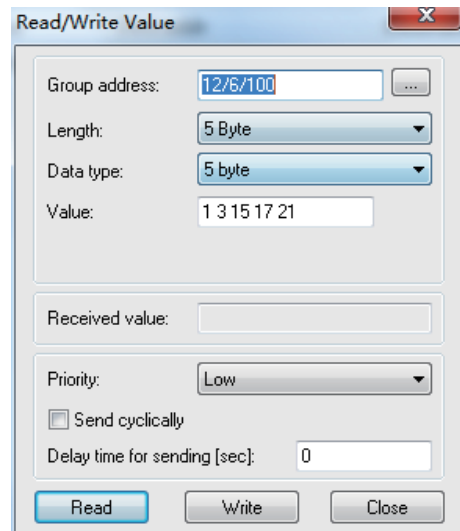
Read/Write Value

Group address: 12/6/100 ...

Length: 5 Byte

Data type: 5 byte

Value: 1 3 15 17 21

Received value:

Priority: Low

Send cyclically

Delay time for sending [sec]: 0

Read Write Close